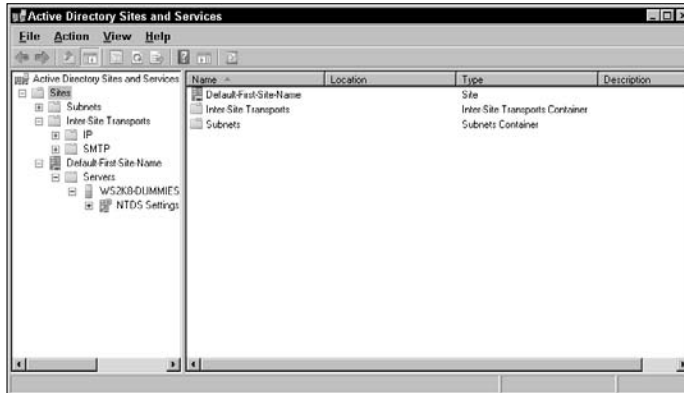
Active Directory Sites and Services

File Action View Help

Active Directory Sites and Services
Sites
Subnets
Inter-Site Transports
IP
SMTP
Default-First-Site-Name
Servers
WS2K8-DUMMIES
NTDS Settings

| Name | Location | Type | Description |
|---|---|---|---|
| Default-First-Site-Name | | Site | |
| Inter-Site Transports | | Inter-Site Transports Container | |
| Subnets | | Subnets Container | |